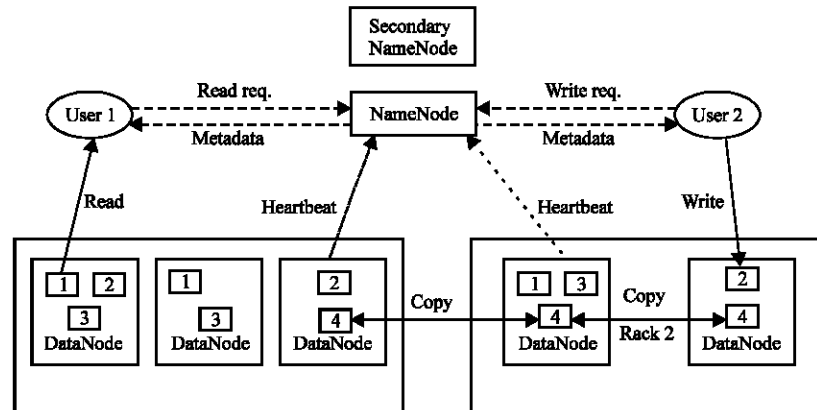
Secondary NameNode

User 1

Read req.

Metadata

NameNode

Write req.

Metadata

User 2

Read

Heartbeat

Heartbeat

Write

1 2
3
DataNode

1
3
DataNode

2
4
DataNode

Copy

1 3
4
DataNode

Copy

Rack 2

2
4
DataNode